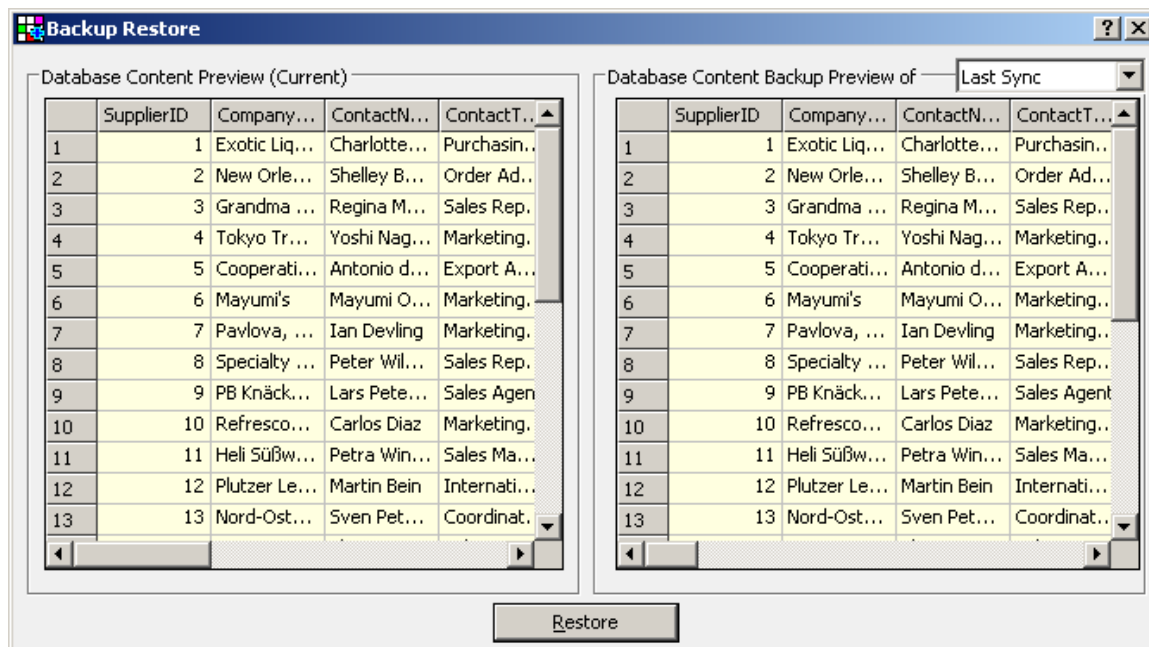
Backup Restore

?

Database Content Preview (Current)

| | SupplierID | Company... | ContactN... | ContactT... |
|---|---|---|---|---|
| 1 | 1 | Exotic Liq... | Charlotte... | Purchasin... |
| 2 | 2 | New Orle... | Shelley B... | Order Ad... |
| 3 | 3 | Grandma ... | Regina M... | Sales Rep. |
| 4 | 4 | Tokyo Tr... | Yoshi Nag... | Marketing. |
| 5 | 5 | Cooperati... | Antonio d... | Export A... |
| 6 | 6 | Mayumi's | Mayumi O... | Marketing. |
| 7 | 7 | Pavlova, ... | Ian Devling | Marketing. |
| 8 | 8 | Specialty ... | Peter Wil... | Sales Rep. |
| 9 | 9 | PB Knäck... | Lars Pete... | Sales Agen |
| 10 | 10 | Refresco... | Carlos Diaz | Marketing. |
| 11 | 11 | Heli Süßw... | Petra Win... | Sales Ma... |
| 12 | 12 | Plutzer Le... | Martin Bein | Internati... |
| 13 | 13 | Nord-Ost... | Sven Pet... | Coordinat. |

Database Content Backup Preview of Last Sync

| | SupplierID | Company... | ContactN... | ContactT... |
|---|---|---|---|---|
| 1 | 1 | Exotic Liq... | Charlotte... | Purchasin... |
| 2 | 2 | New Orle... | Shelley B... | Order Ad... |
| 3 | 3 | Grandma ... | Regina M... | Sales Rep... |
| 4 | 4 | Tokyo Tr... | Yoshi Nag... | Marketing... |
| 5 | 5 | Cooperati... | Antonio d... | Export A... |
| 6 | 6 | Mayumi's | Mayumi O... | Marketing... |
| 7 | 7 | Pavlova, ... | Ian Devling | Marketing... |
| 8 | 8 | Specialty ... | Peter Wil... | Sales Rep... |
| 9 | 9 | PB Knäck... | Lars Pete... | Sales Agent |
| 10 | 10 | Refresco... | Carlos Diaz | Marketing... |
| 11 | 11 | Heli Süßw... | Petra Win... | Sales Ma... |
| 12 | 12 | Plutzer Le... | Martin Bein | Internati... |
| 13 | 13 | Nord-Ost... | Sven Pet... | Coordinat... |

Restore